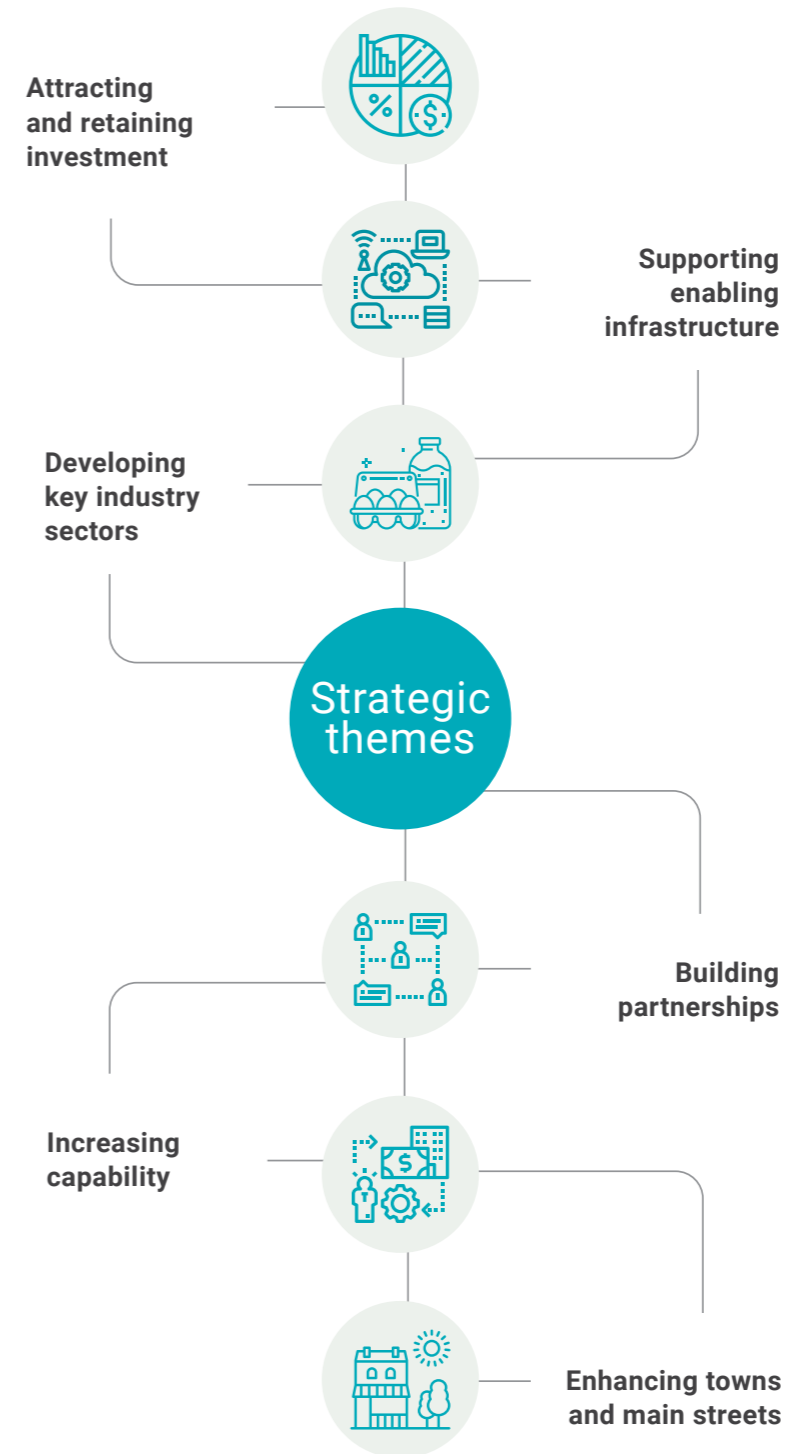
Attracting and retaining investment

Supporting enabling infrastructure

Developing key industry sectors

Strategic themes

Building partnerships

Increasing capability

Enhancing towns and main streets